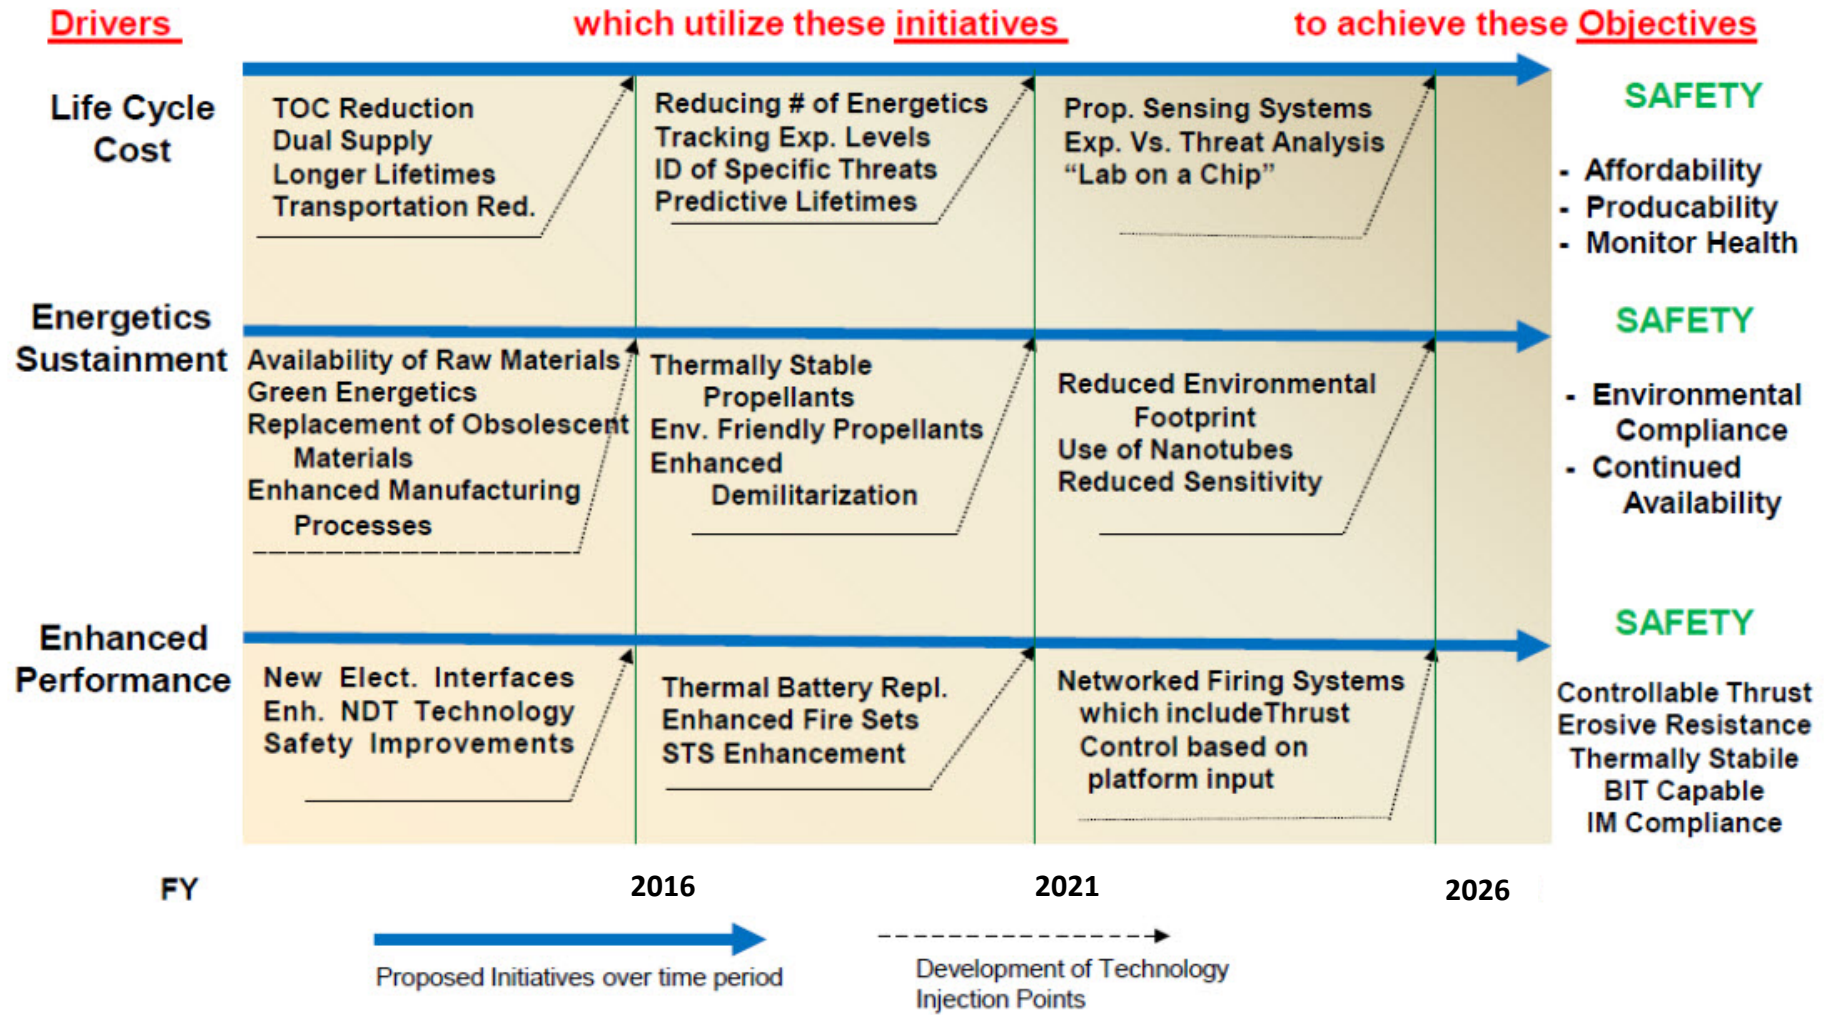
Drivers which utilize these initiatives to achieve these Objectives

Life Cycle Cost

TOC Reduction
Dual Supply
Longer Lifetimes
Transportation Red.

Reducing # of Energetics
Tracking Exp. Levels
ID of Specific Threats
Predictive Lifetimes

Prop. Sensing Systems
Exp. Vs. Threat Analysis
"Lab on a Chip"

SAFETY
- Affordability
- Producability
- Monitor Health

Energetics Sustainment

Availability of Raw Materials
Green Energetics
Replacement of Obsolescent Materials
Enhanced Manufacturing Processes

Thermally Stable Propellants
Env. Friendly Propellants
Enhanced Demilitarization

Reduced Environmental Footprint
Use of Nanotubes
Reduced Sensitivity

SAFETY
- Environmental Compliance
- Continued Availability

Enhanced Performance

New Elect. Interfaces
Enh. NDT Technology
Safety Improvements

Thermal Battery Repl.
Enhanced Fire Sets
STS Enhancement

Networked Firing Systems which includeThrust Control based on platform input

SAFETY
Controllable Thrust
Erosive Resistance
Thermally Stabile
BIT Capable
IM Compliance

FY 2016 2021 2026

Proposed Initiatives over time period

Development of Technology Injection Points